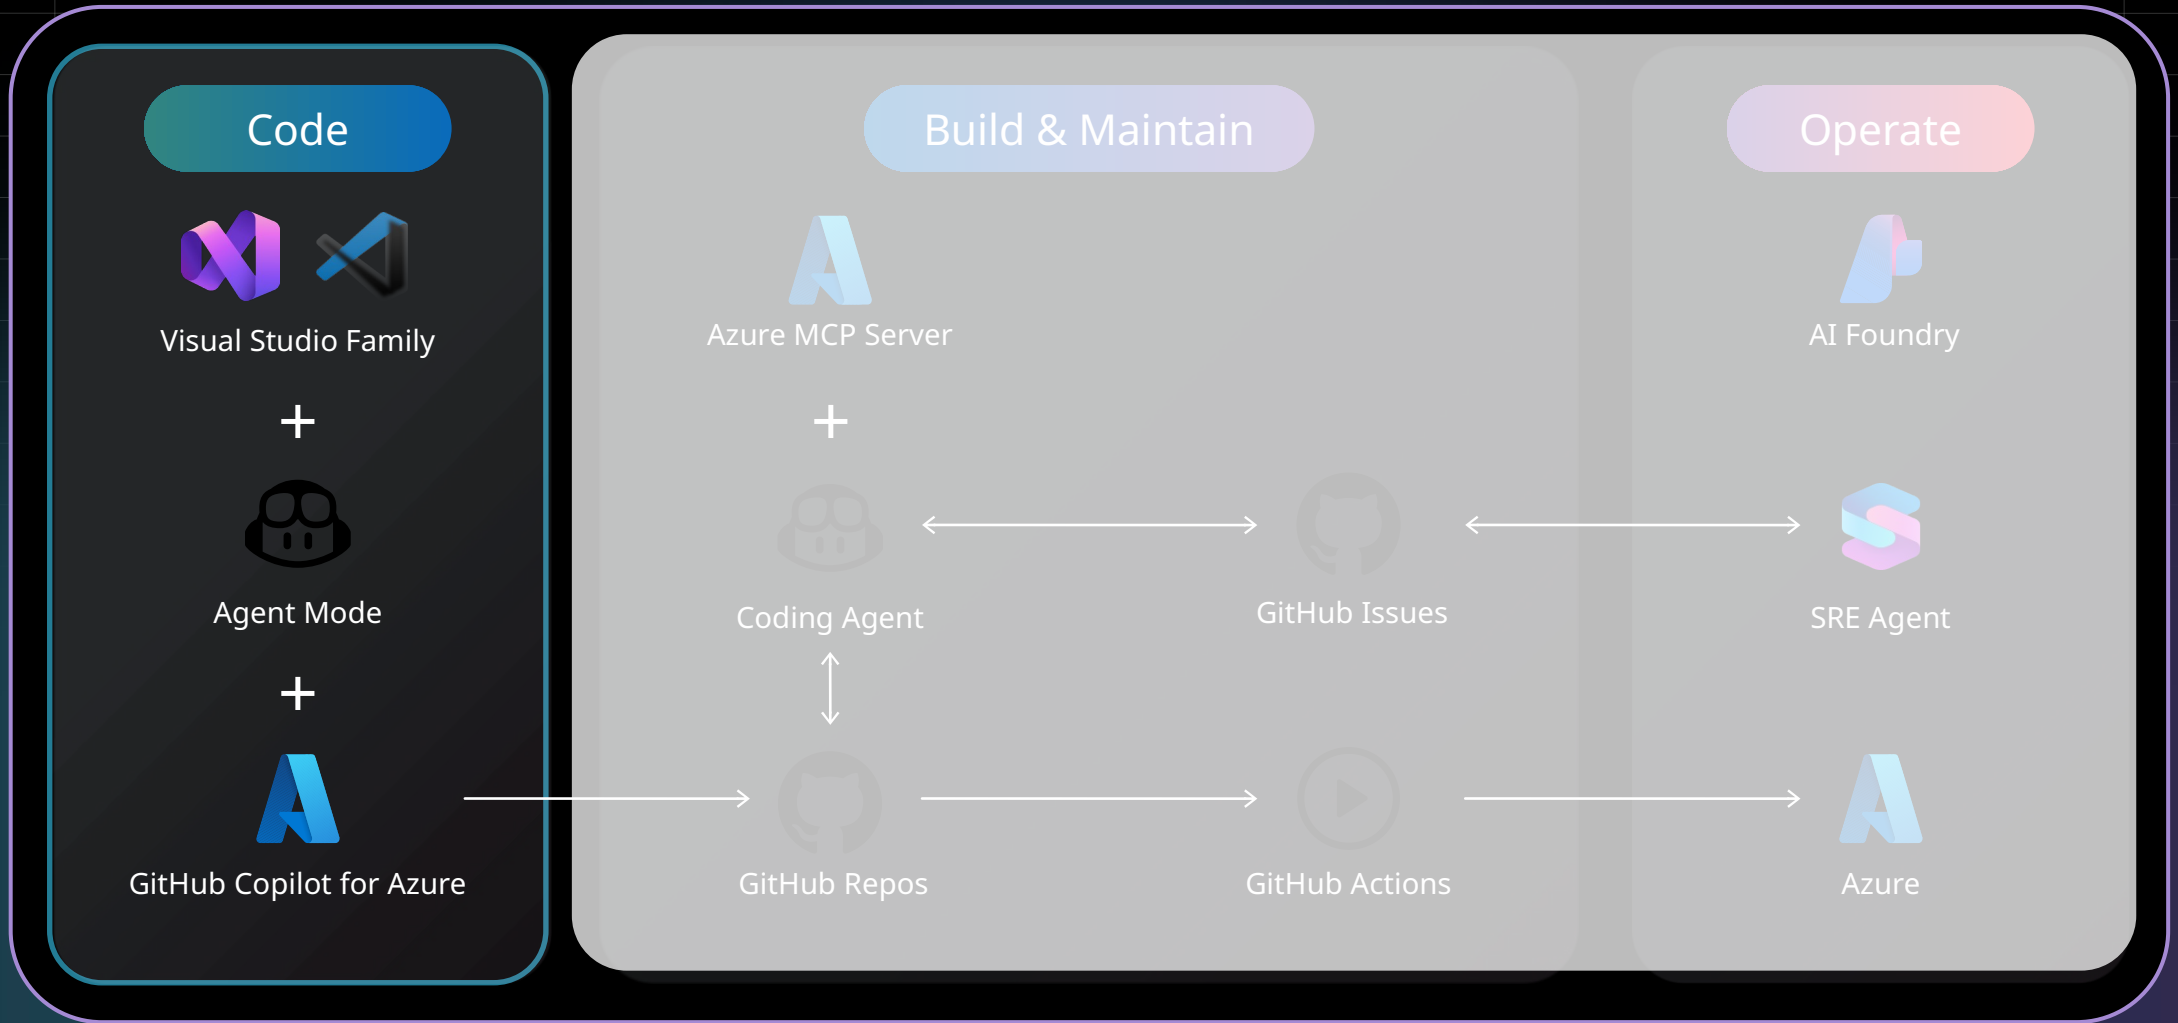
Code

Visual Studio Family

+

Agent Mode

+

GitHub Copilot for Azure

Build & Maintain

Azure MCP Server

+

Coding Agent

GitHub Issues

GitHub Repos

GitHub Actions

Operate

AI Foundry

SRE Agent

Azure